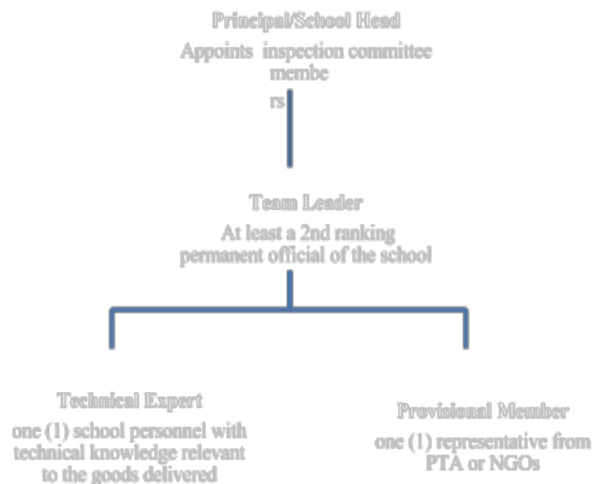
Principal/School Head
Appoints inspection committee membe
rs

Team Leader
At least a 2nd ranking permanent official of the school

Technical Expert
one (1) school personnel with technical knowledge relevant to the goods delivered

Provisional Member
one (1) representative from PTA or NGOs